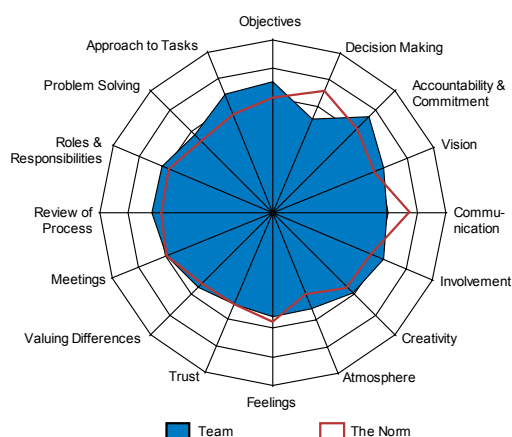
Objectives
Decision Making
Accountability & Commitment
Vision
Communication
Involvement
Creativity
Atmosphere
Feelings
Trust
Valuing Differences
Meetings
Review of Process
Roles & Responsibilities
Problem Solving
Approach to Tasks

Team
The Norm